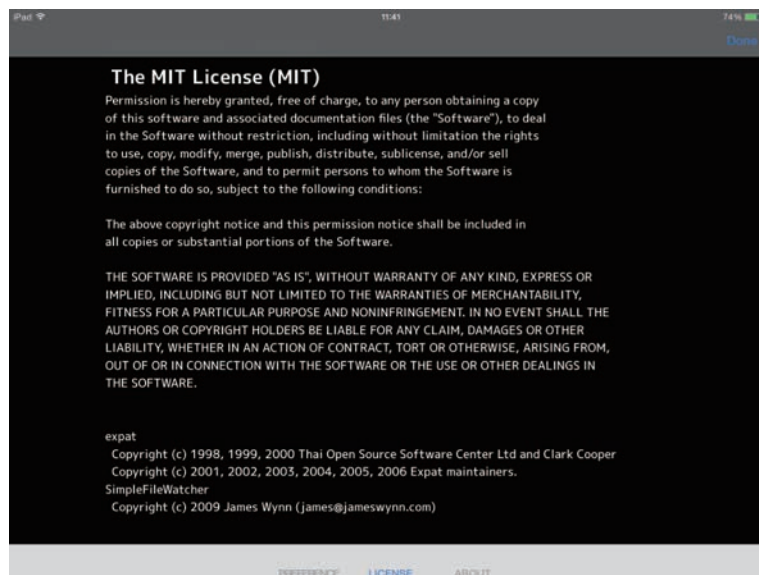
iPad 11:41 74%

Done

The MIT License (MIT)

Permission is hereby granted, free of charge, to any person obtaining a copy of this software and associated documentation files (the "Software"), to deal in the Software without restriction, including without limitation the rights to use, copy, modify, merge, publish, distribute, sublicense, and/or sell copies of the Software, and to permit persons to whom the Software is furnished to do so, subject to the following conditions:

The above copyright notice and this permission notice shall be included in all copies or substantial portions of the Software.

THE SOFTWARE IS PROVIDED "AS IS", WITHOUT WARRANTY OF ANY KIND, EXPRESS OR IMPLIED, INCLUDING BUT NOT LIMITED TO THE WARRANTIES OF MERCHANTABILITY, FITNESS FOR A PARTICULAR PURPOSE AND NONINFRINGEMENT. IN NO EVENT SHALL THE AUTHORS OR COPYRIGHT HOLDERS BE LIABLE FOR ANY CLAIM, DAMAGES OR OTHER LIABILITY, WHETHER IN AN ACTION OF CONTRACT, TORT OR OTHERWISE, ARISING FROM, OUT OF OR IN CONNECTION WITH THE SOFTWARE OR THE USE OR OTHER DEALINGS IN THE SOFTWARE.

expat
Copyright (c) 1998, 1999, 2000 Thai Open Source Software Center Ltd and Clark Cooper
Copyright (c) 2001, 2002, 2003, 2004, 2005, 2006 Expat maintainers.
SimpleFileWatcher
Copyright (c) 2009 James Wynn (james@jameswynn.com)

PREFERENCE LICENSE ABOUT